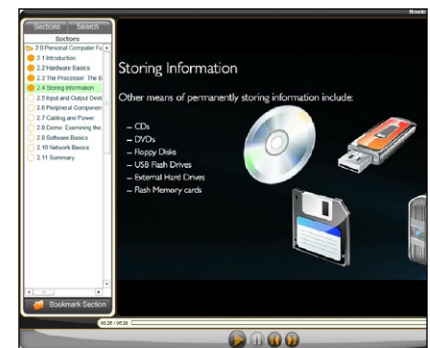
Sections Search
Sections
2.0 Personal Computer Fu
2.1 Introduction
2.2 Hardware Basics
2.3 The Processor: The B
2.4 Storing Information
2.5 Input and Output Devi
2.6 Peripheral Componen
2.7 Cabling and Power
2.8 Demo: Examining the
2.9 Software Basics
2.10 Network Basics
2.11 Summary
Bookmark Section

Storing Information

Other means of permanently storing information include:

– CDs
– DVDs
– Floppy Disks
– USB Flash Drives
– External Hard Drives
– Flash Memory cards

00:26 / 06:28